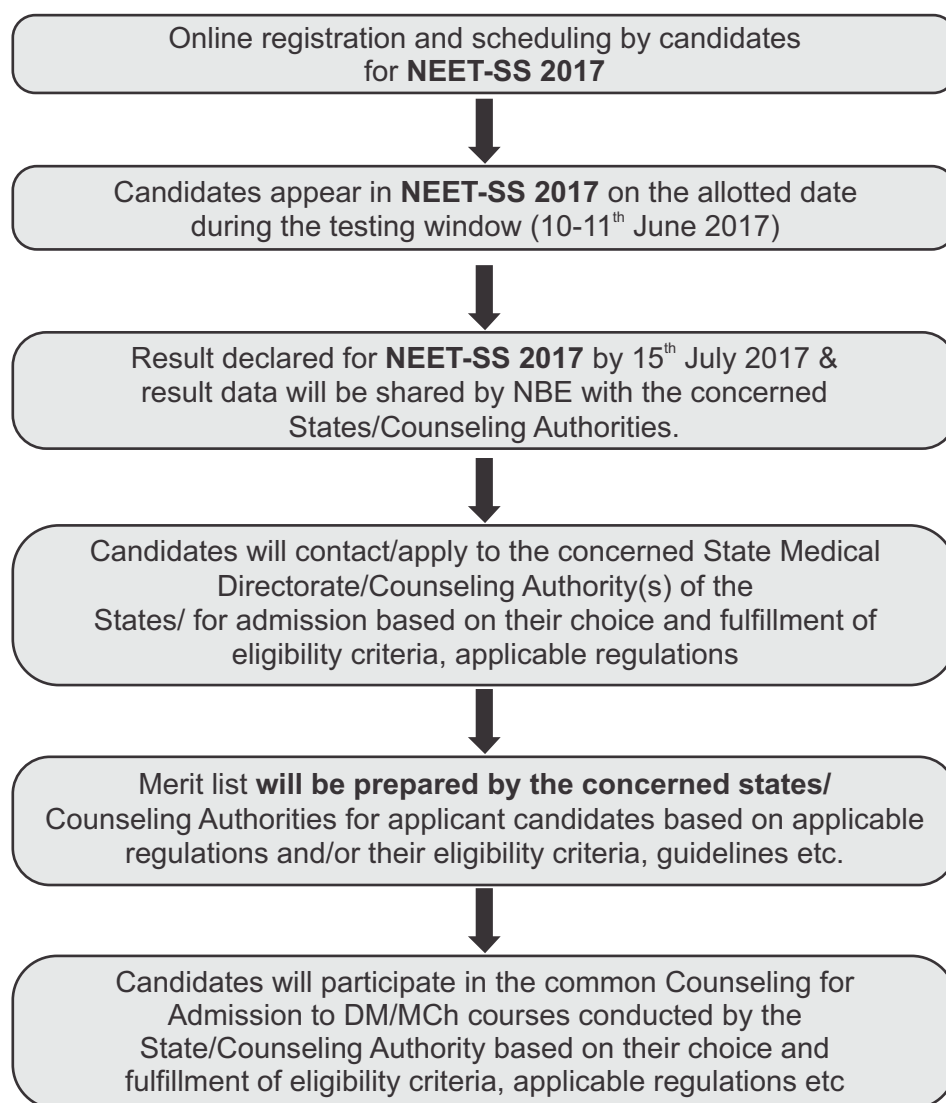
Online registration and scheduling by candidates for NEET-SS 2017

Candidates appear in NEET-SS 2017 on the allotted date during the testing window (10-11$^{th}$ June 2017)

Result declared for NEET-SS 2017 by 15$^{th}$ July 2017 & result data will be shared by NBE with the concerned States/Counseling Authorities.

Candidates will contact/apply to the concerned State Medical Directorate/Counseling Authority(s) of the States/ for admission based on their choice and fulfillment of eligibility criteria, applicable regulations

Merit list will be prepared by the concerned states/ Counseling Authorities for applicant candidates based on applicable regulations and/or their eligibility criteria, guidelines etc.

Candidates will participate in the common Counseling for Admission to DM/MCh courses conducted by the State/Counseling Authority based on their choice and fulfillment of eligibility criteria, applicable regulations etc